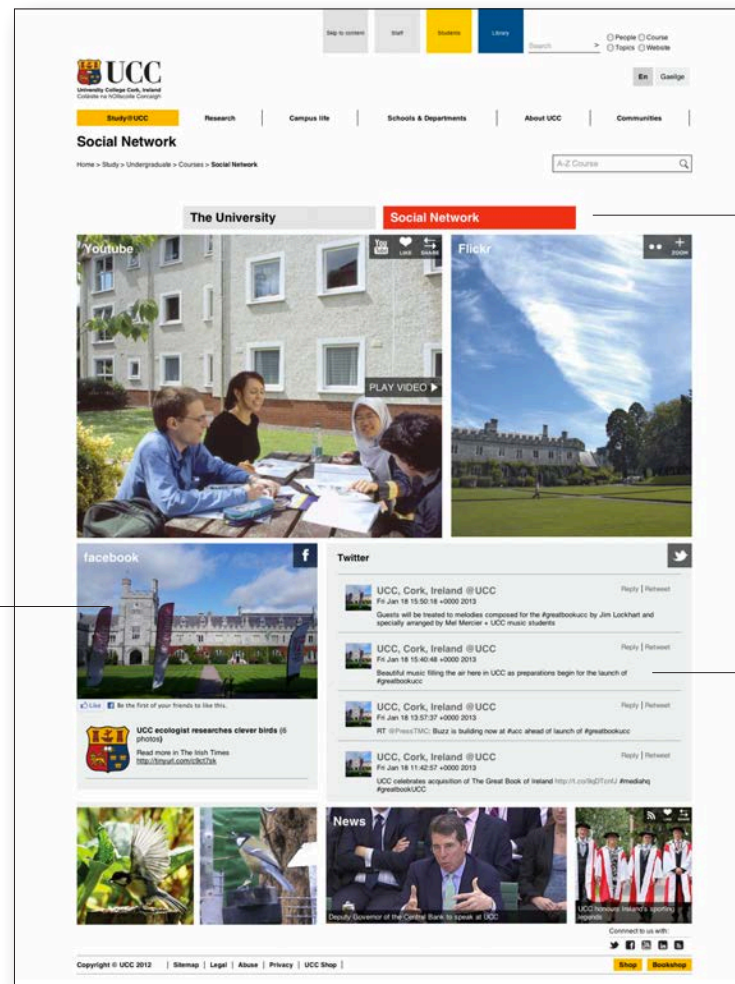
Skip to content | Staff | Students | Library

Search

People Course
Topics Website

UCC
University College Cork, Ireland
Coláiste na hOllscoile Corcaigh

En | Gaeilge

Study@UCC | Research | Campus life | Schools & Departments | About UCC | Communities

Social Network

Home > Study > Undergraduate > Courses > Social Network

A-Z Course

The University | Social Network

Youtube

LIKE SHARE

PLAY VIDEO

Flickr

ZOOM

facebook

Like Be the first of your friends to like this.

UCC ecologist researches clever birds (6 photos)
Read more in The Irish Times
http://tinyurl.com/c9cf7sk

Twitter

UCC, Cork, Ireland @UCC
Fri Jan 18 15:50:18 +0000 2013
Reply | Retweet
Guests will be treated to melodies composed for the #greatbookucc by Jim Lockhart and specially arranged by Mel Mercier + UCC music students

UCC, Cork, Ireland @UCC
Fri Jan 18 15:40:48 +0000 2013
Reply | Retweet
Beautiful music filling the air here in UCC as preparations begin for the launch of #greatbookucc

UCC, Cork, Ireland @UCC
Fri Jan 18 13:57:37 +0000 2013
Reply | Retweet
RT @PressTMC: Buzz is building now at #ucc ahead of launch of #greatbookucc

UCC, Cork, Ireland @UCC
Fri Jan 18 11:42:57 +0000 2013
Reply | Retweet
UCC celebrates acquisition of The Great Book of Ireland http://t.co/9qDTcnIJ #mediahq #greatbookUCC

News

Deputy Governor of the Central Bank to speak at UCC

UCC honours Ireland's sporting legends

Connect to us with:

Copyright © UCC 2012 | Sitemap | Legal | Abuse | Privacy | UCC Shop |

Shop | Bookshop